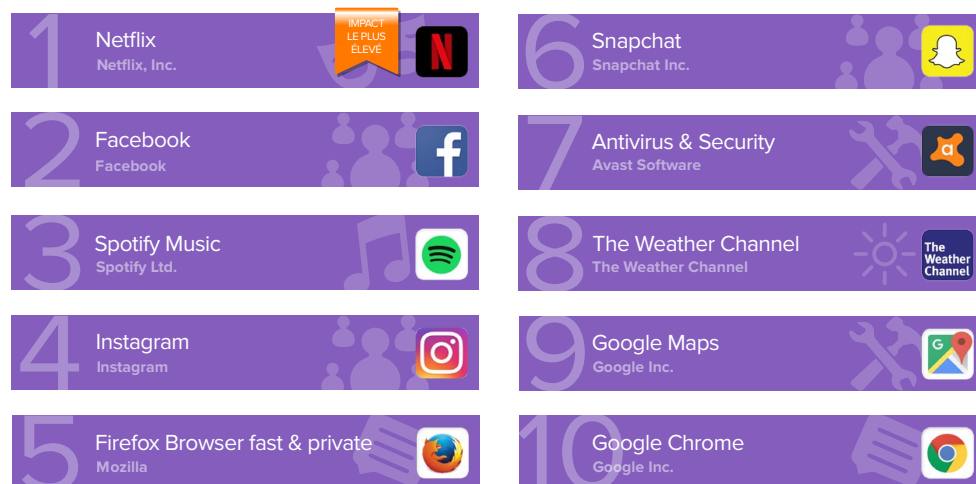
1 Netflix
Netflix, Inc.
IMPACT LE PLUS ÉLEVÉ

2 Facebook
Facebook

3 Spotify Music
Spotify Ltd.

4 Instagram
Instagram

5 Firefox Browser fast & private
Mozilla

6 Snapchat
Snapchat Inc.

7 Antivirus & Security
Avast Software

8 The Weather Channel
The Weather Channel
The Weather Channel

9 Google Maps
Google Inc.

10 Google Chrome
Google Inc.